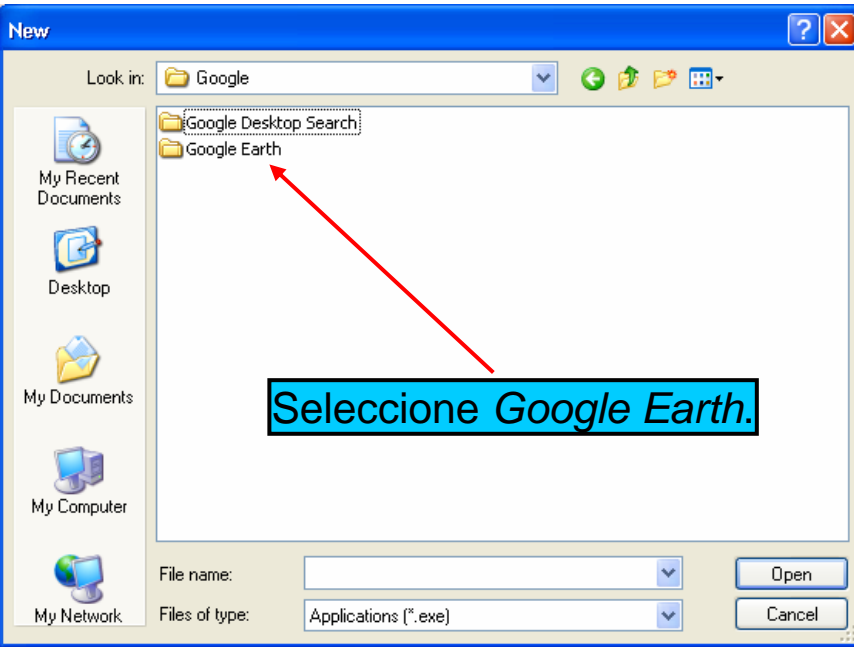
New

Look in: Google

My Recent Documents

Desktop

My Documents

My Computer

My Network

Google Desktop Search
Google Earth

Seleccione *Google Earth*.

File name:

Files of type: Applications (*.exe)

Open

Cancel